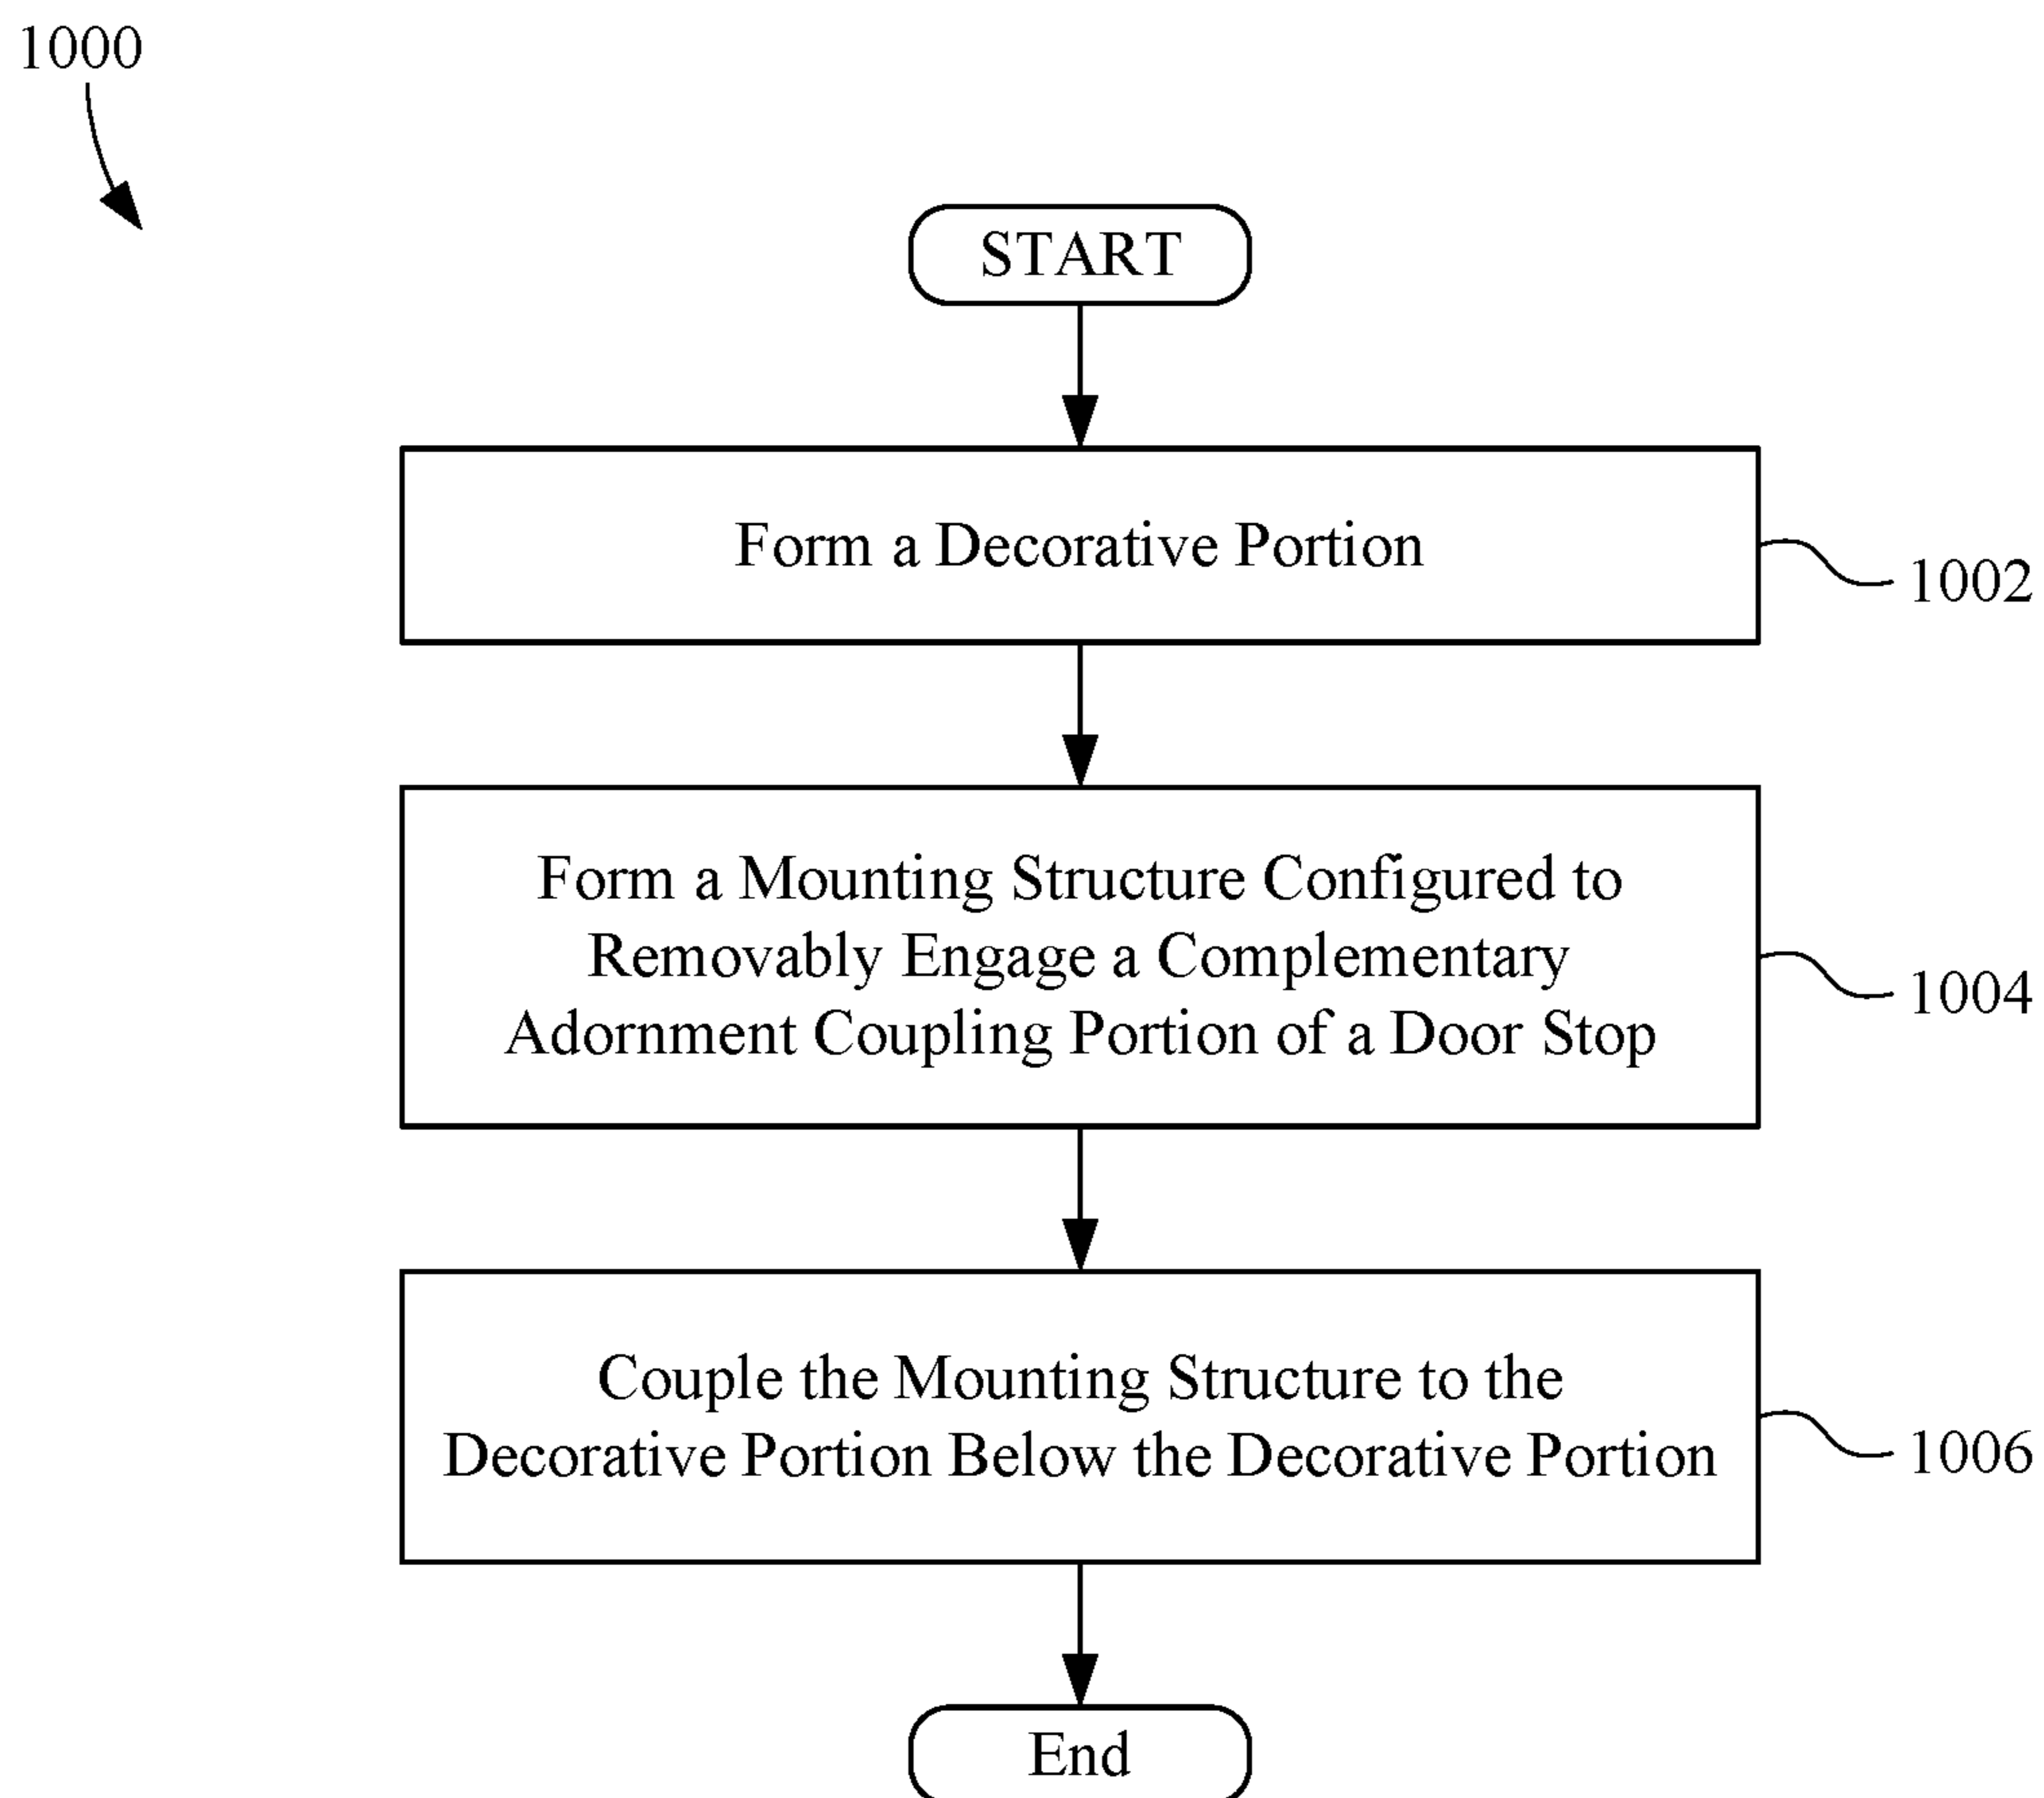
1000

START

Form a Decorative Portion

1002

Form a Mounting Structure Configured to Removably Engage a Complementary Adornment Coupling Portion of a Door Stop

1004

Couple the Mounting Structure to the Decorative Portion Below the Decorative Portion

1006

End